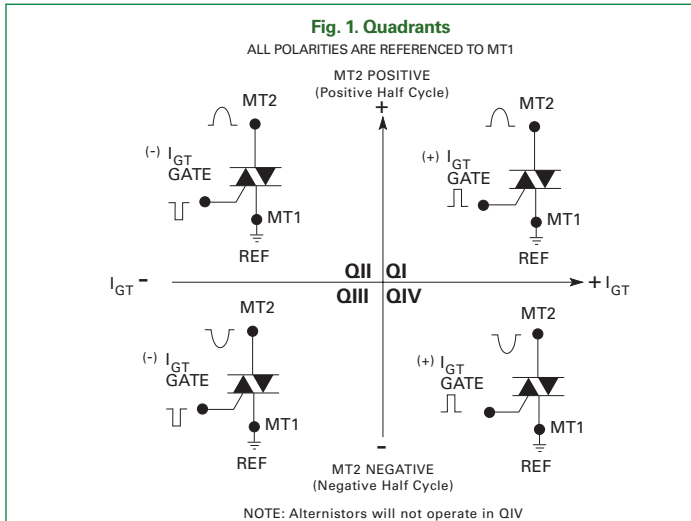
Fig. 1. Quadrants

ALL POLARITIES ARE REFERENCED TO MT1

MT2 POSITIVE
(Positive Half Cycle)

+

MT2

(-) $I_{GT}$
GATE

MT1

REF

MT2

(+) $I_{GT}$
GATE

MT1

REF

$I_{GT}$ -

QII QI

QIII QIV

+ $I_{GT}$

MT2

(-) $I_{GT}$
GATE

MT1

REF

MT2

(+) $I_{GT}$
GATE

MT1

REF

-

MT2 NEGATIVE
(Negative Half Cycle)

NOTE: Alternistors will not operate in QIV